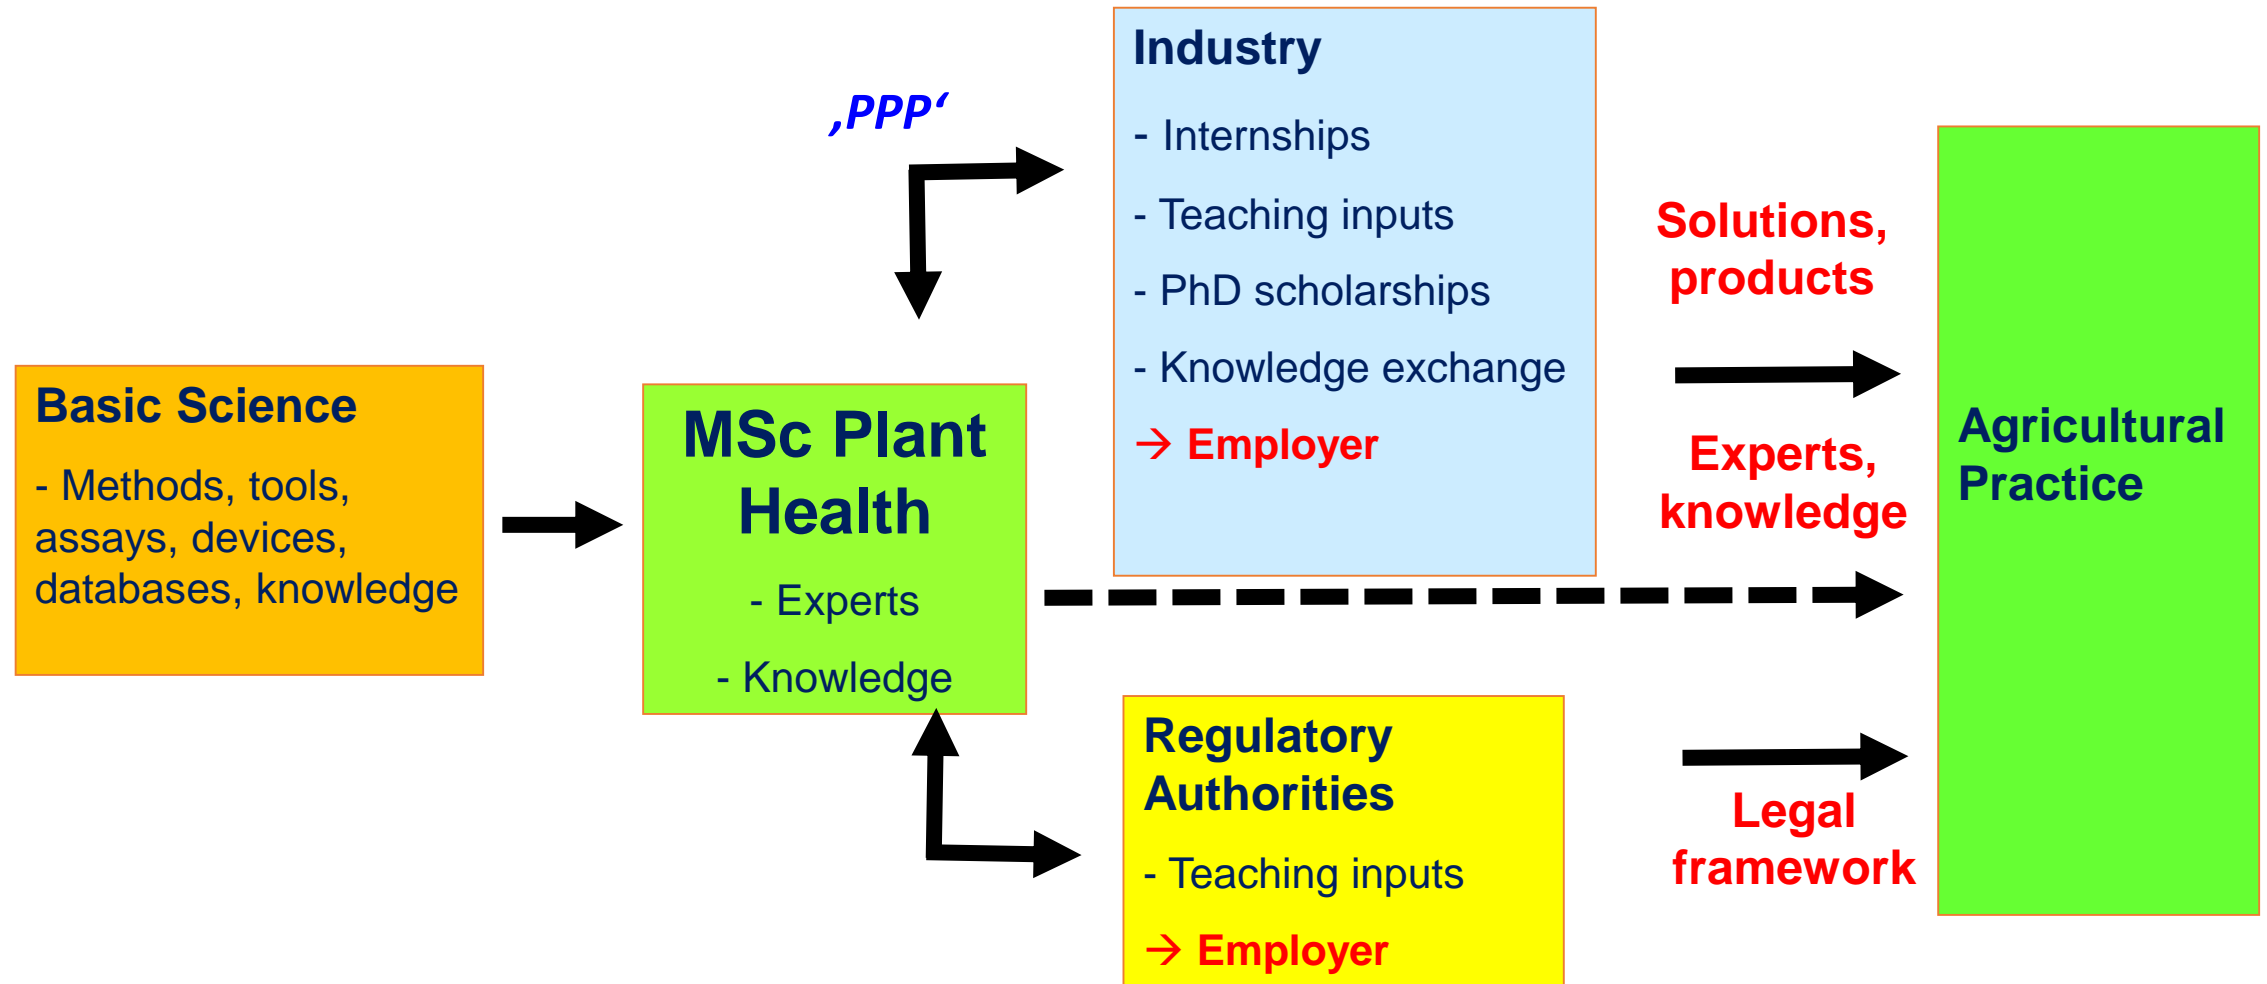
‚PPP‘

Industry

- Internships

- Teaching inputs

- PhD scholarships

- Knowledge exchange

→ Employer

Basic Science

- Methods, tools, assays, devices, databases, knowledge

MSc Plant Health

- Experts

- Knowledge

Solutions, products

Experts, knowledge

Legal framework

Agricultural Practice

Regulatory Authorities

- Teaching inputs

→ Employer